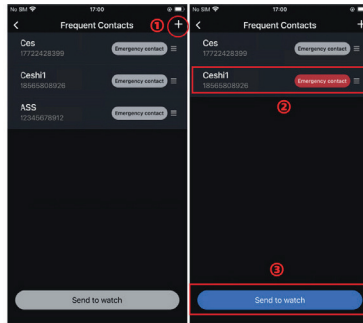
No SIM 17:00
<
Frequent Contacts
①
+
Ces
17722428399
Emergency contact
Ceshi1
18565808926
Emergency contact
ASS
12345678912
Emergency contact
Send to watch

No SIM 17:00
<
Frequent Contacts
+
Ces
17722428399
Emergency contact
Ceshi1
18565808926
Emergency contact
②
③
Send to watch